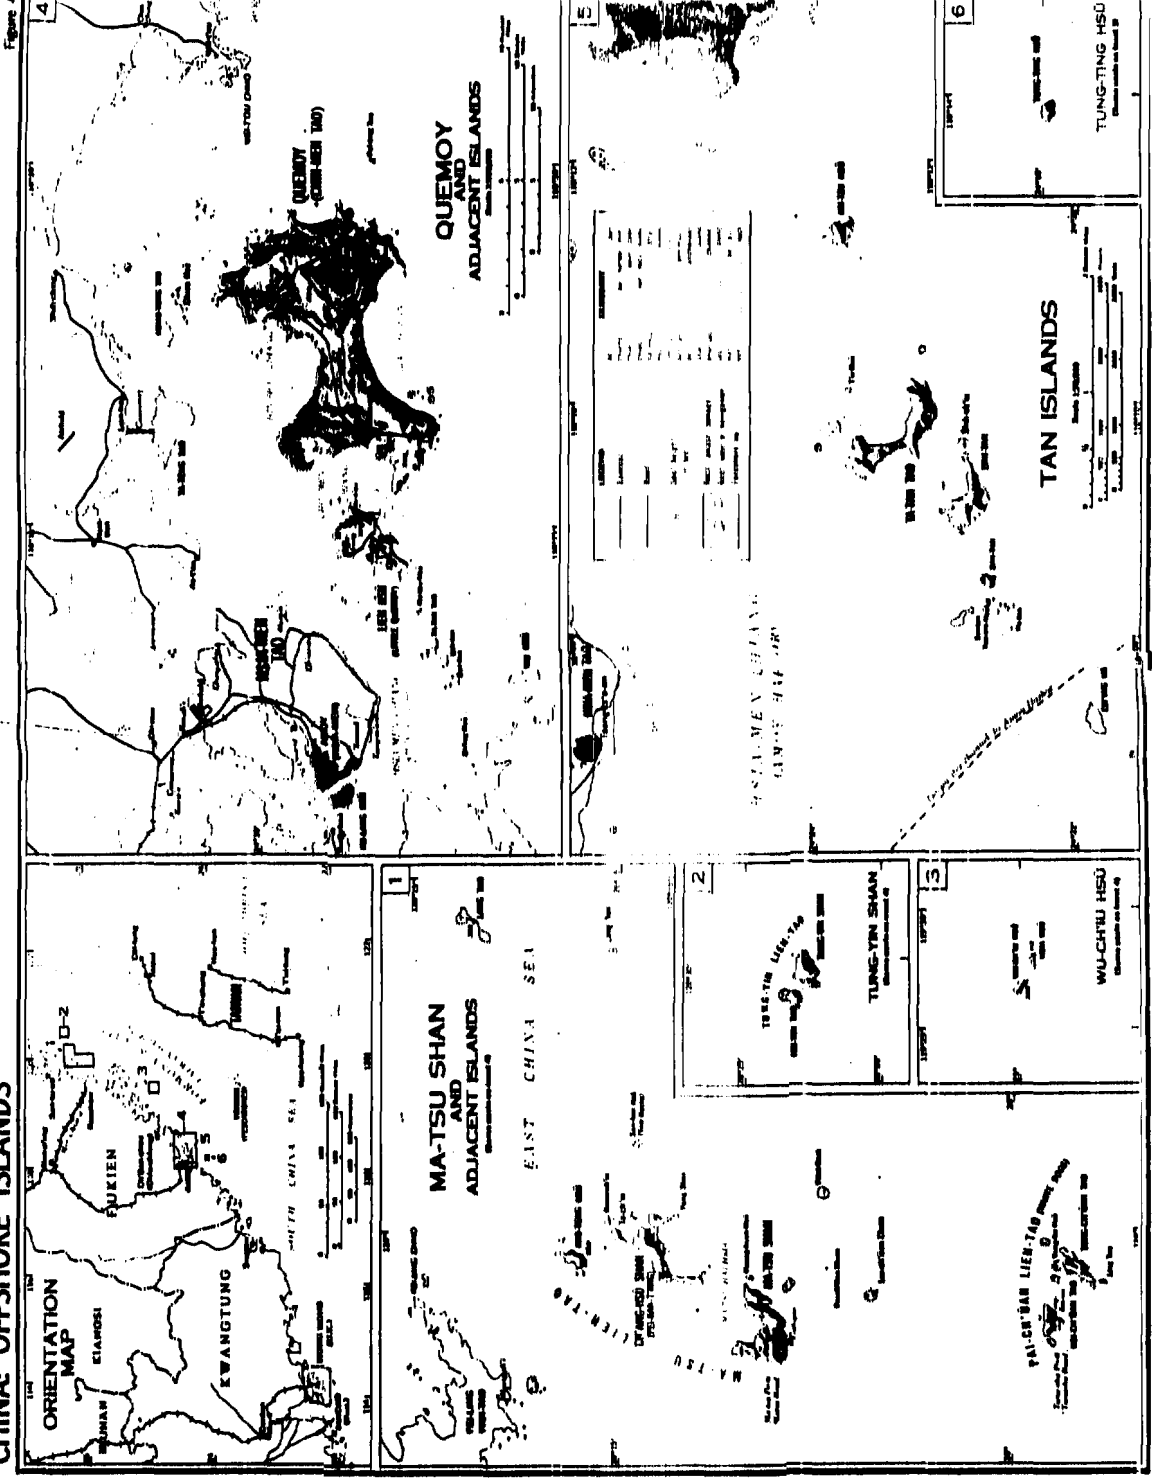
CHINA OFFSHORE ISLANDS

Figure

ORIENTATION MAP

KIANGSI

HUNAN

FUKIEN

KWANGTUNG

SOUTH CHINA SEA

1

2

3

4

5

6

1

MA-TSU SHAN AND ADJACENT ISLANDS

EAST CHINA SEA

MA-TSU LIEH-TAO

PAI-CH'ÜAN LIEH-TAO

2

TUNG-YIN LIEH-TAO

TUNG-YIN SHAN

3

WU-CH'IU HSÜ

4

QUEMOY AND ADJACENT ISLANDS

QUEMOY (CHIN-MEN TAO)

5

TAN ISLANDS

6

TUNG-TING HSÜ